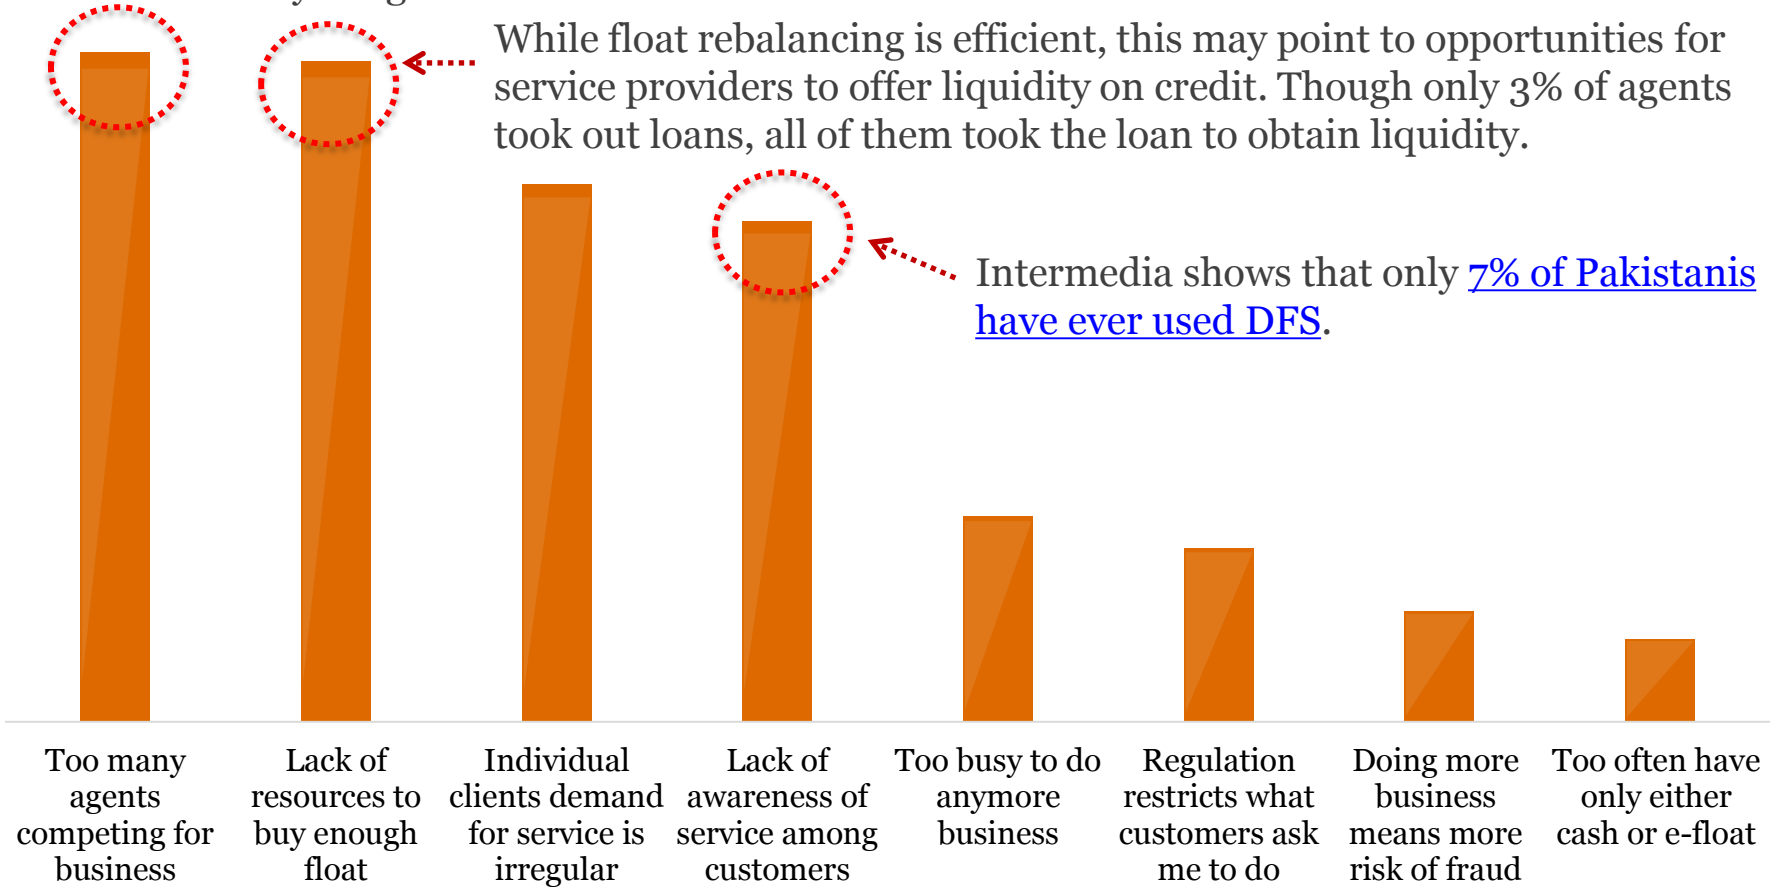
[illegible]

While float rebalancing is efficient, this may point to opportunities for service providers to offer liquidity on credit. Though only 3% of agents took out loans, all of them took the loan to obtain liquidity.

Intermedia shows that only 7% of Pakistanis have ever used DFS.

Too many agents competing for business

Lack of resources to buy enough float

Individual clients demand for service is irregular

Lack of awareness of service among customers

Too busy to do anymore business

Regulation restricts what customers ask me to do

Doing more business means more risk of fraud

Too often have only either cash or e-float